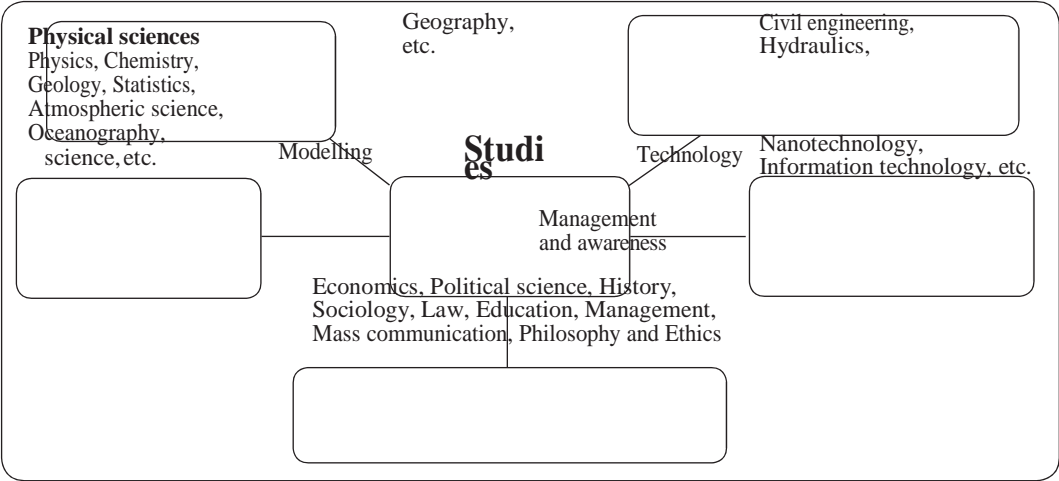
Physical sciences
Physics, Chemistry, Geology, Statistics, Atmospheric science, Oceanography, science, etc.

Geography, etc.

Civil engineering, Hydraulics,

Modelling

Studi es

Technology

Nanotechnology, Information technology, etc.

Management and awareness

Economics, Political science, History, Sociology, Law, Education, Management, Mass communication, Philosophy and Ethics